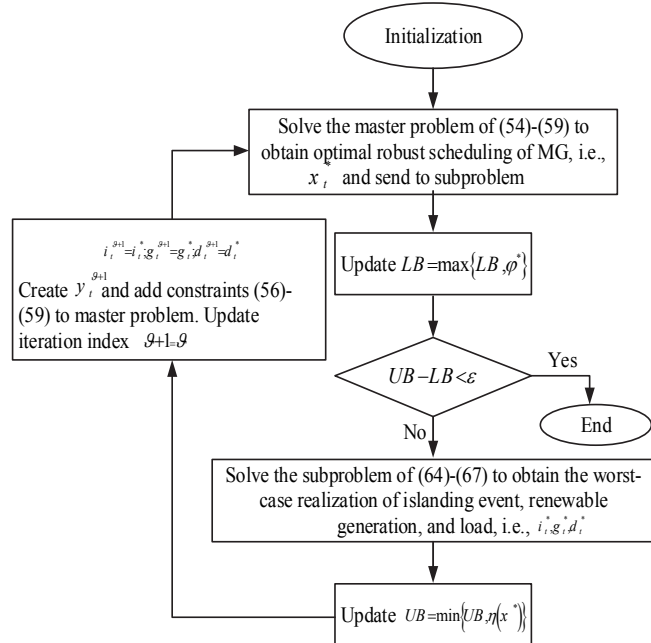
Initialization

Solve the master problem of (54)-(59) to obtain optimal robust scheduling of MG, i.e., $x_t^*$ and send to subproblem

Update $LB = \max\{LB, \varphi^*\}$

$UB - LB < \varepsilon$

Yes

End

No

Solve the subproblem of (64)-(67) to obtain the worst-case realization of islanding event, renewable generation, and load, i.e., $i_t^*, g_t^*, d_t^*$

Update $UB = \min\{UB, \eta(x^*)\}$

$i_t^{\vartheta+1} = i_t^*; g_t^{\vartheta+1} = g_t^*; d_t^{\vartheta+1} = d_t^*$

Create $y_t^{\vartheta+1}$ and add constraints (56)-(59) to master problem. Update iteration index $\vartheta+1=\vartheta$